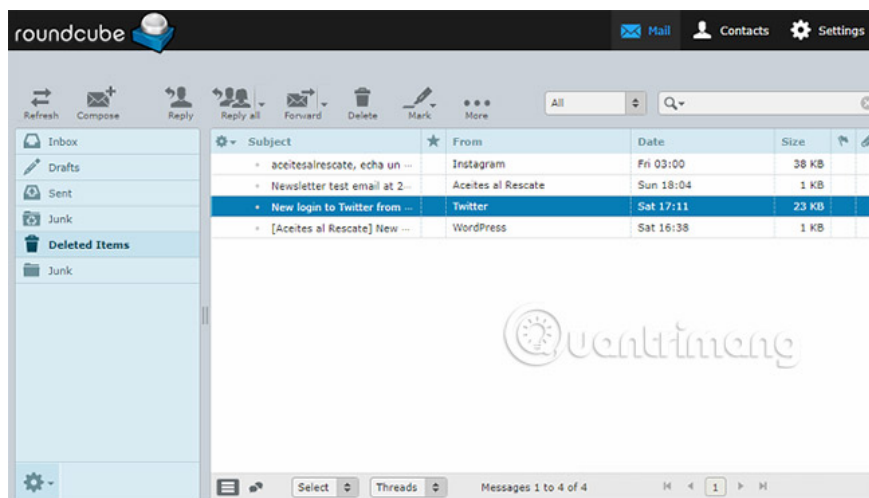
roundcube

Mail Contacts Settings

Refresh Compose Reply Reply all Forward Delete Mark More

All

Inbox
Drafts
Sent
Junk
Deleted Items
Junk

| Subject | ★ | From | Date | Size |
|---|---|---|---|---|
| aceitesalrescate, echa un ... | | Instagram | Fri 03:00 | 38 KB |
| Newsletter test email at 2... | | Aceites al Rescate | Sun 18:04 | 1 KB |
| New login to Twitter from ... | | Twitter | Sat 17:11 | 23 KB |
| [Aceites al Rescate] New ... | | WordPress | Sat 16:38 | 1 KB |

Quantrimang

Select Threads Messages 1 to 4 of 4 1